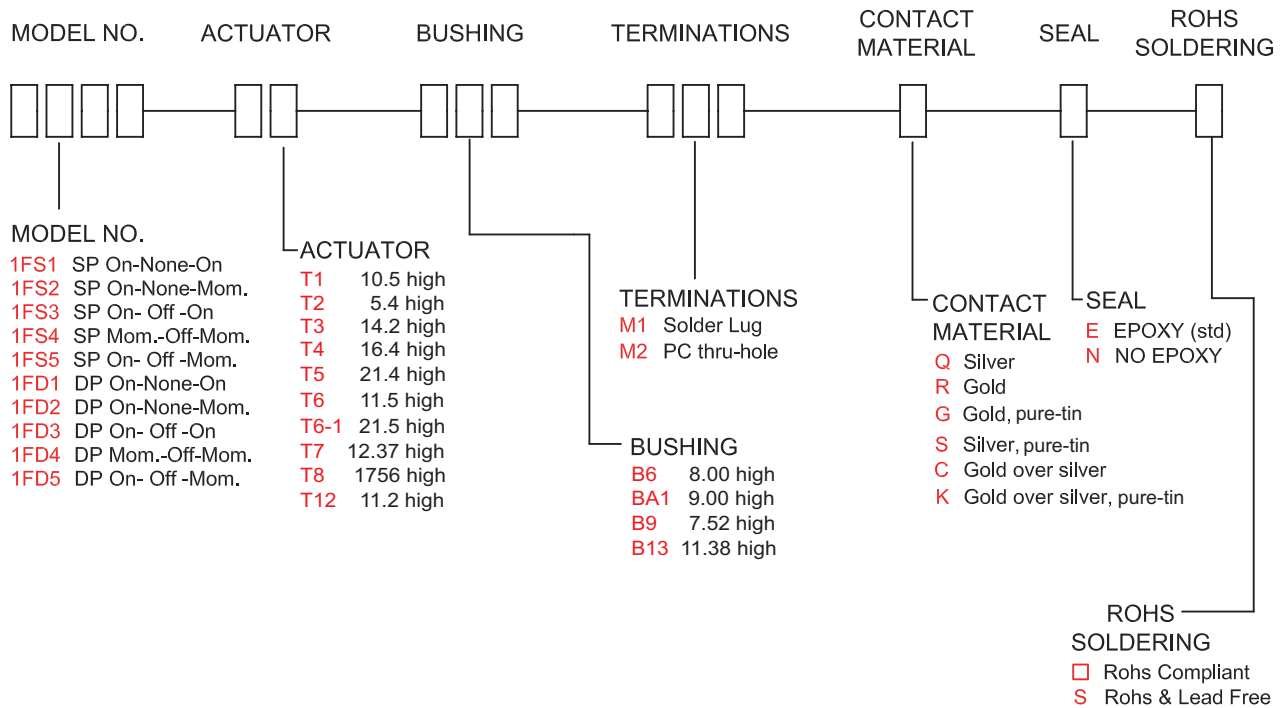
MODEL NO.

ACTUATOR

BUSHING

TERMINATIONS

CONTACT MATERIAL

SEAL

ROHS SOLDERING

MODEL NO.
1FS1 SP On-None-On
1FS2 SP On-None-Mom.
1FS3 SP On- Off -On
1FS4 SP Mom.-Off-Mom.
1FS5 SP On- Off -Mom.
1FD1 DP On-None-On
1FD2 DP On-None-Mom.
1FD3 DP On- Off -On
1FD4 DP Mom.-Off-Mom.
1FD5 DP On- Off -Mom.

ACTUATOR
T1 10.5 high
T2 5.4 high
T3 14.2 high
T4 16.4 high
T5 21.4 high
T6 11.5 high
T6-1 21.5 high
T7 12.37 high
T8 1756 high
T12 11.2 high

TERMINATIONS
M1 Solder Lug
M2 PC thru-hole

BUSHING
B6 8.00 high
BA1 9.00 high
B9 7.52 high
B13 11.38 high

CONTACT MATERIAL
Q Silver
R Gold
G Gold, pure-tin
S Silver, pure-tin
C Gold over silver
K Gold over silver, pure-tin

SEAL
E EPOXY (std)
N NO EPOXY

ROHS SOLDERING
□ Rohs Compliant
S Rohs & Lead Free